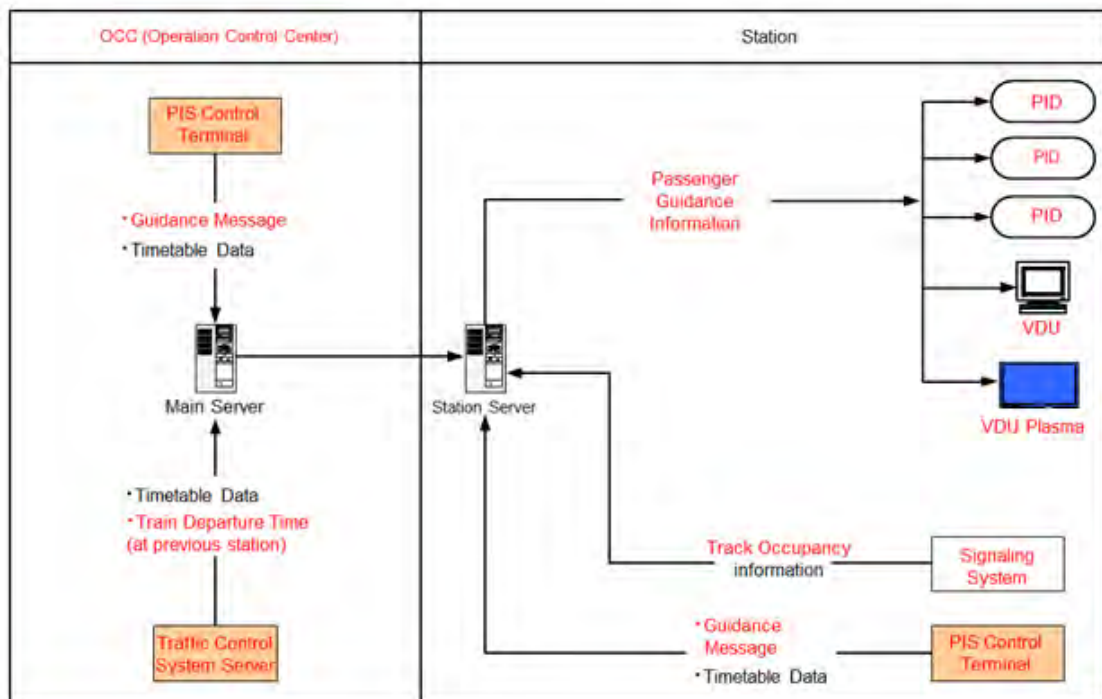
OCC (Operation Control Center)

Station

PIS Control Terminal

・Guidance Message
・Timetable Data

Main Server

・Timetable Data
・Train Departure Time (at previous station)

Traffic Control System Server

Passenger Guidance Information

Station Server

PID

PID

PID

VDU

VDU Plasma

Track Occupancy information

Signaling System

・Guidance Message
・Timetable Data

PIS Control Terminal